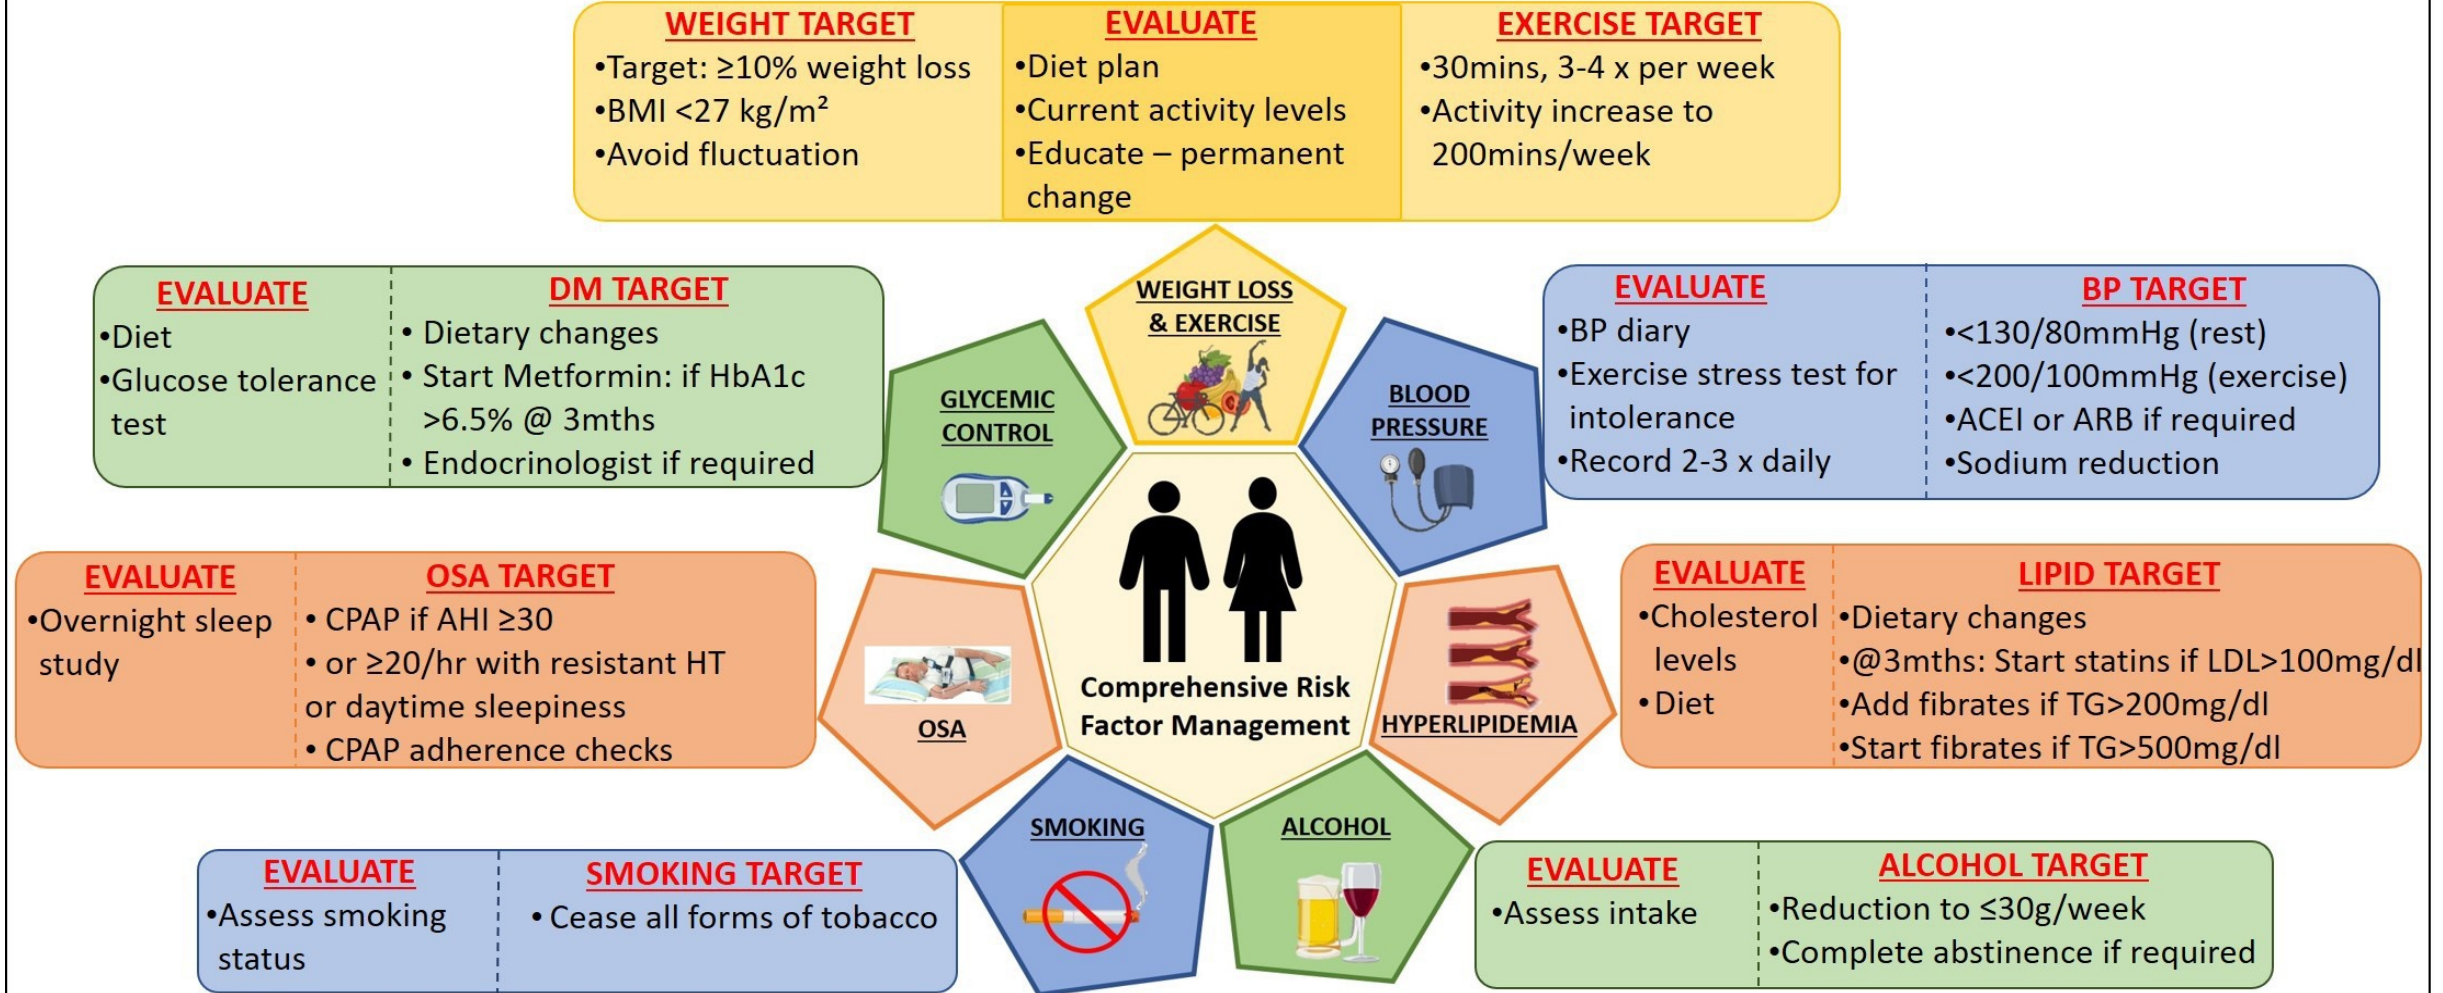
WEIGHT TARGET
•Target: ≥10% weight loss
•BMI <27 kg/m²
•Avoid fluctuation

EVALUATE
•Diet plan
•Current activity levels
•Educate – permanent change

EXERCISE TARGET
•30mins, 3-4 x per week
•Activity increase to 200mins/week

EVALUATE
•Diet
•Glucose tolerance test

DM TARGET
• Dietary changes
• Start Metformin: if HbA1c >6.5% @ 3mths
• Endocrinologist if required

WEIGHT LOSS & EXERCISE

GLYCEMIC CONTROL

BLOOD PRESSURE

EVALUATE
•BP diary
•Exercise stress test for intolerance
•Record 2-3 x daily

BP TARGET
•<130/80mmHg (rest)
•<200/100mmHg (exercise)
•ACEI or ARB if required
•Sodium reduction

EVALUATE
•Overnight sleep study

OSA TARGET
• CPAP if AHI ≥30
• or ≥20/hr with resistant HT or daytime sleepiness
• CPAP adherence checks

OSA

Comprehensive Risk Factor Management

HYPERLIPIDEMIA

EVALUATE
•Cholesterol levels
•Diet

LIPID TARGET
•Dietary changes
•@3mths: Start statins if LDL>100mg/dl
•Add fibrates if TG>200mg/dl
•Start fibrates if TG>500mg/dl

SMOKING

ALCOHOL

EVALUATE
•Assess smoking status

SMOKING TARGET
• Cease all forms of tobacco

EVALUATE
•Assess intake

ALCOHOL TARGET
•Reduction to ≤30g/week
•Complete abstinence if required